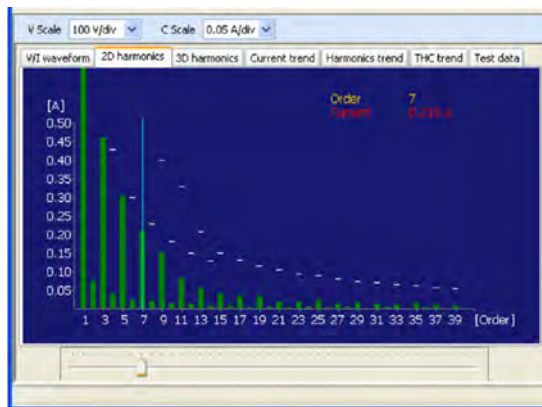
V Scale 100 V/div C Scale 0.05 A/div

V/I waveform | 2D harmonics | 3D harmonics | Current trend | Harmonics trend | THC trend | Test data

[A]
0.50
0.45
0.40
0.35
0.30
0.25
0.20
0.15
0.10
0.05

Order 7
Current 0.218 A

1 3 5 7 9 11 13 15 17 19 21 23 25 27 29 31 33 35 37 39 [Order]